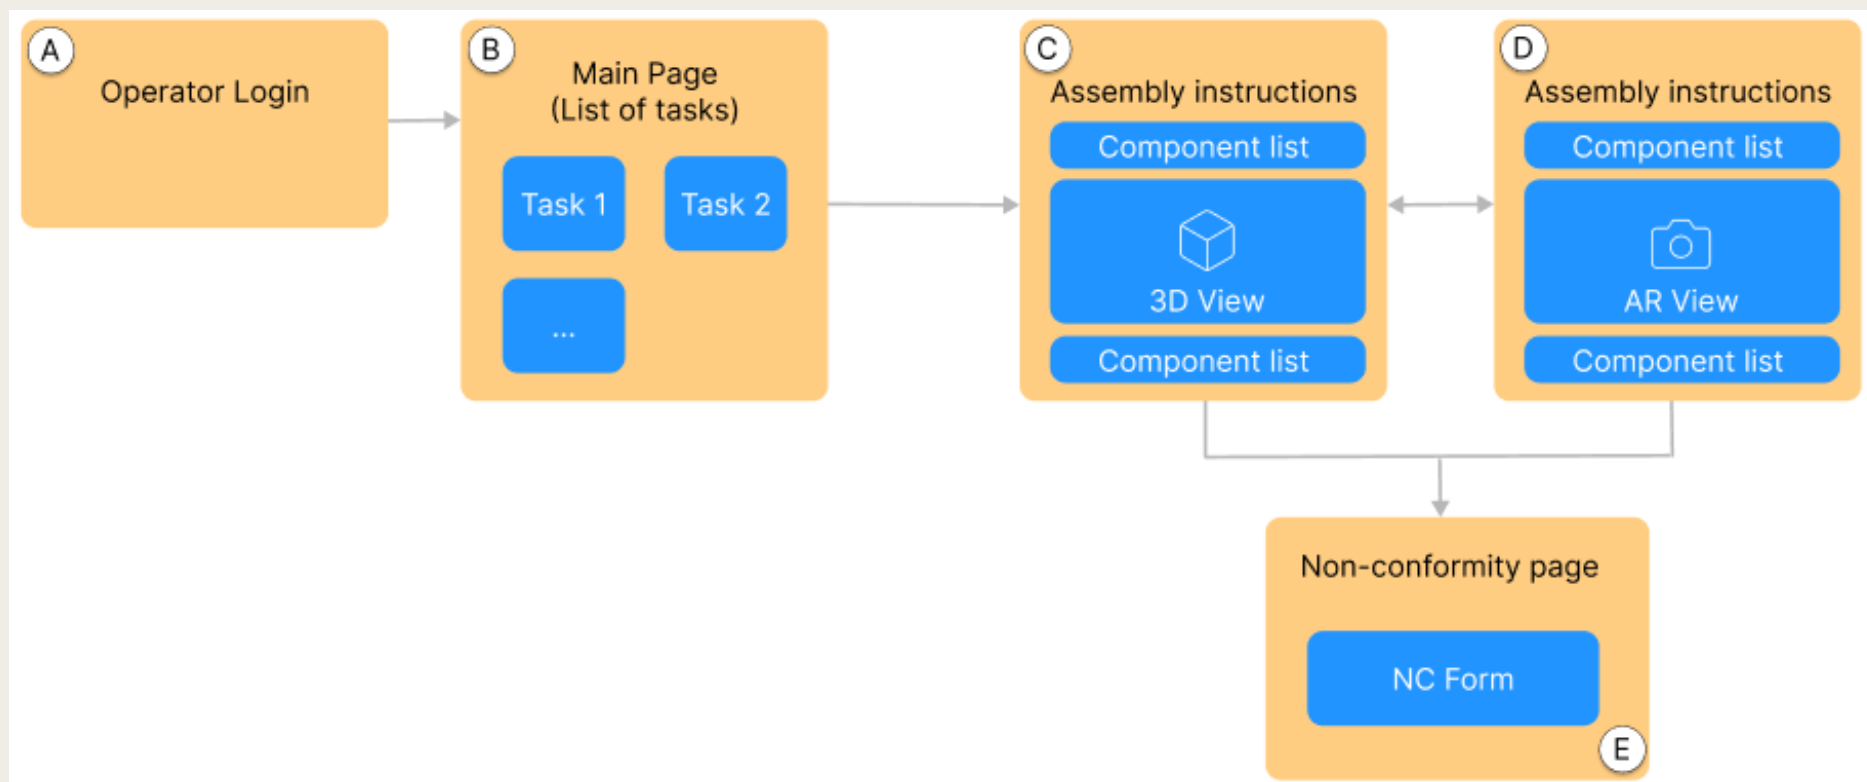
A
Operator Login

B
Main Page
(List of tasks)
Task 1
Task 2
...

C
Assembly instructions
Component list
3D View
Component list

D
Assembly instructions
Component list
AR View
Component list

Non-conformity page
NC Form
E